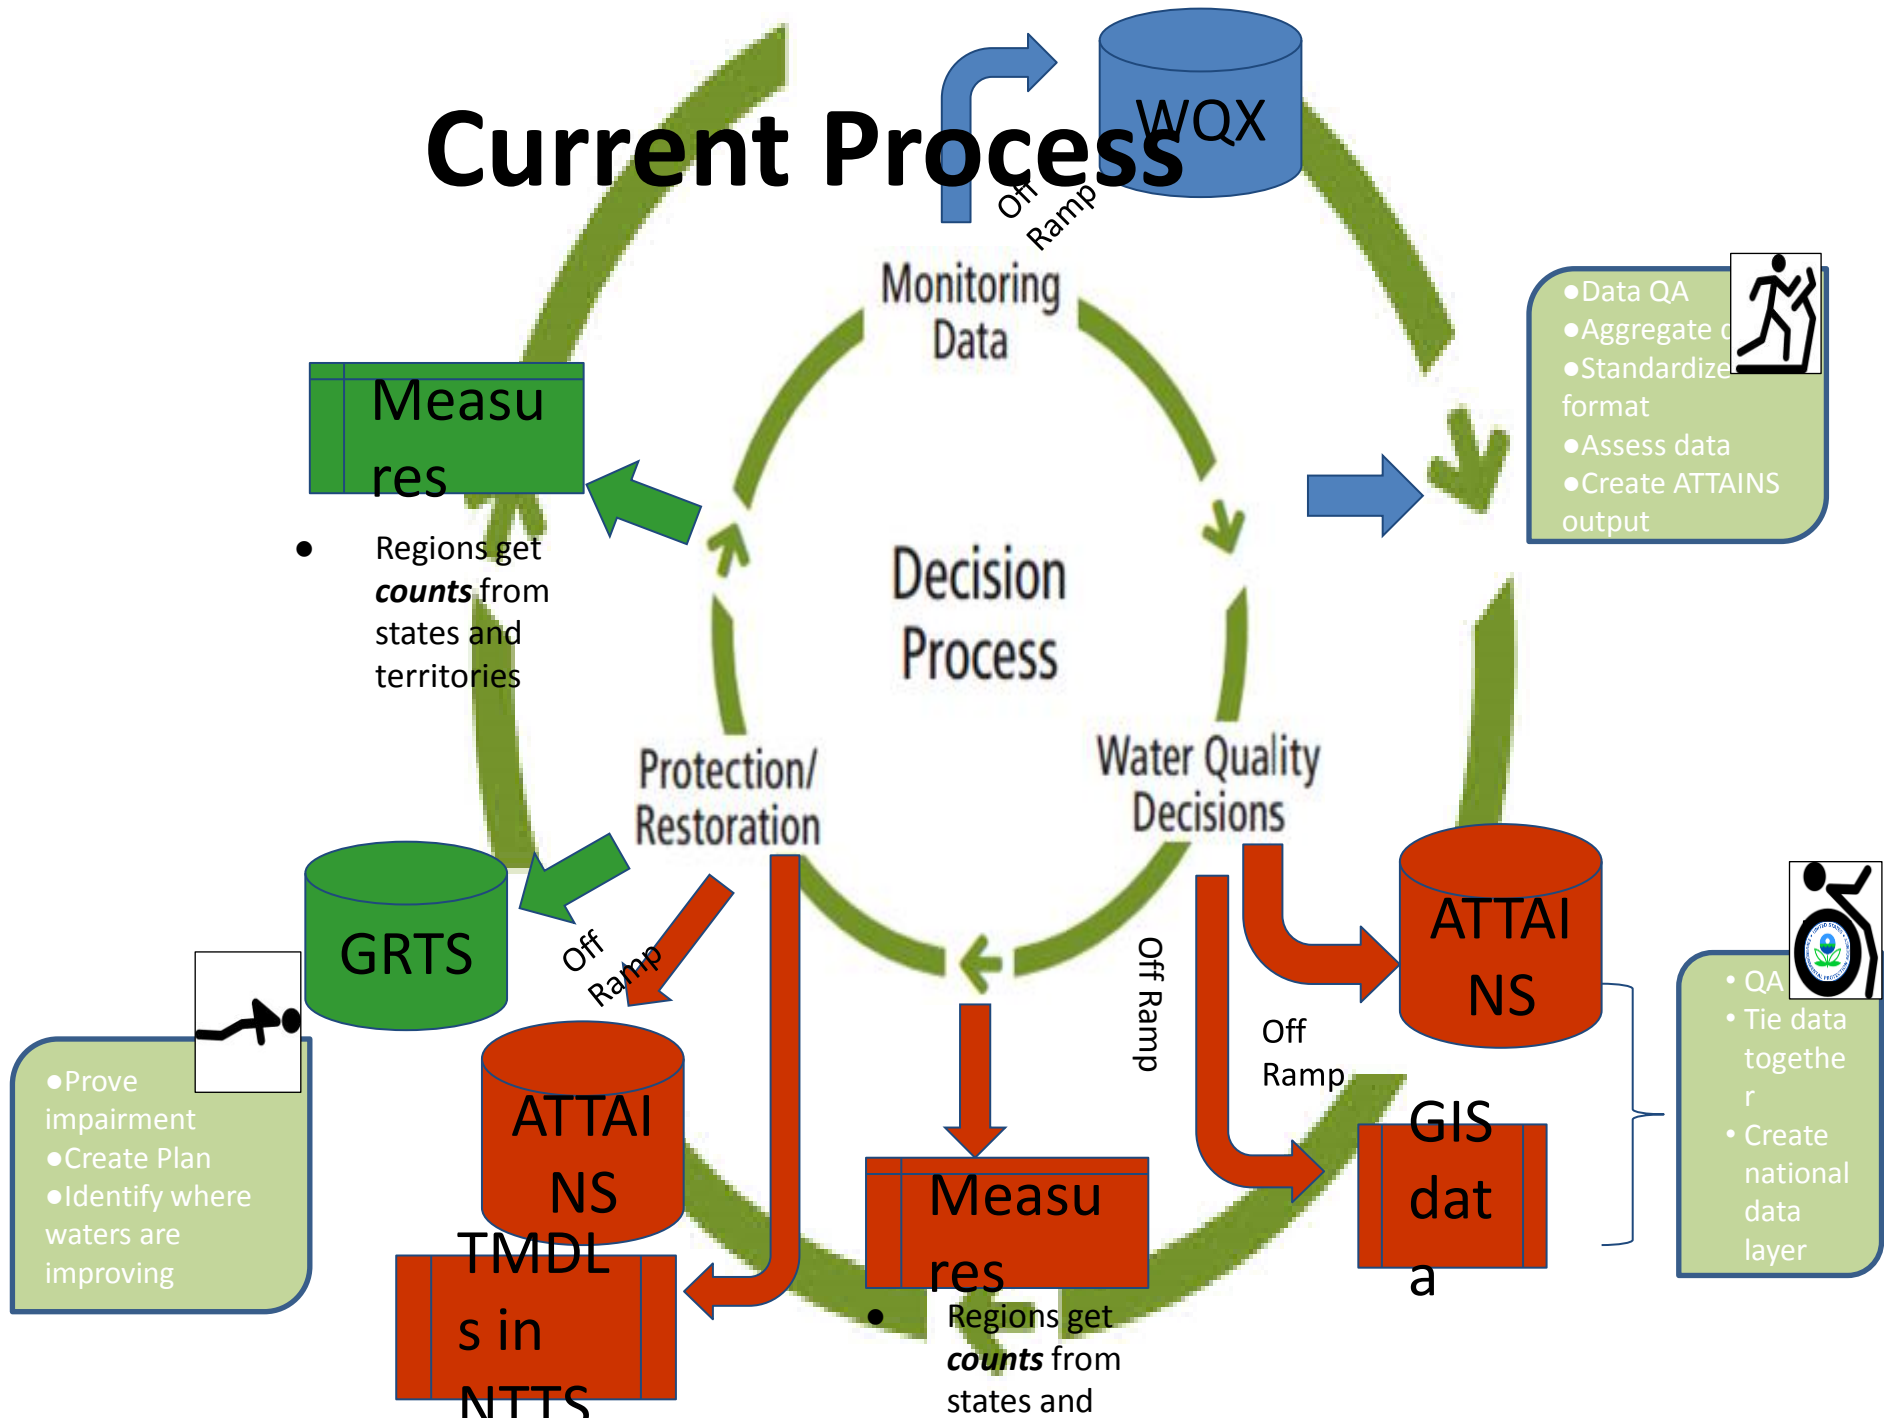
Current Process

WQX

Off Ramp

Monitoring Data

●Data QA
●Aggregate d
●Standardize format
●Assess data
●Create ATTAINS output

Measures

● Regions get ***counts*** from states and territories

Decision Process

Protection/ Restoration

Water Quality Decisions

GRTS

Off Ramp

Off Ramp

Off Ramp

ATTAINS

• QA
• Tie data together
• Create national data layer

●Prove impairment
●Create Plan
●Identify where waters are improving

ATTAINS

TMDLs in NTTS

Measures

● Regions get ***counts*** from states and

GIS data